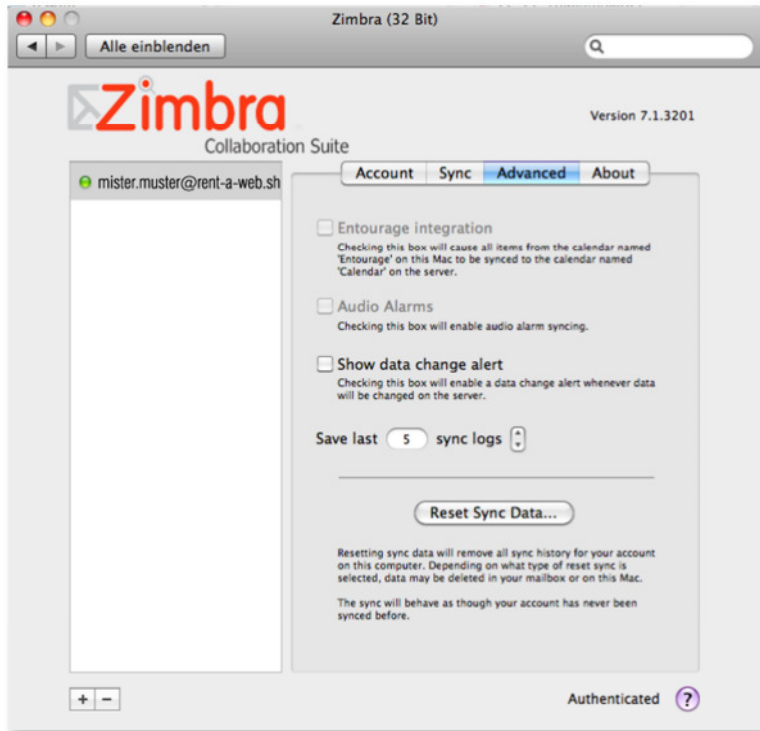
Zimbra (32 Bit)

Alle einblenden

Zimbra
Collaboration Suite

Version 7.1.3201

mister.muster@rent-a-web.sh

Account | Sync | Advanced | About

Entourage integration
Checking this box will cause all items from the calendar named 'Entourage' on this Mac to be synced to the calendar named 'Calendar' on the server.

Audio Alarms
Checking this box will enable audio alarm syncing.

Show data change alert
Checking this box will enable a data change alert whenever data will be changed on the server.

Save last 5 sync logs

Reset Sync Data...

Resetting sync data will remove all sync history for your account on this computer. Depending on what type of reset sync is selected, data may be deleted in your mailbox or on this Mac.

The sync will behave as though your account has never been synced before.

+ −

Authenticated ?